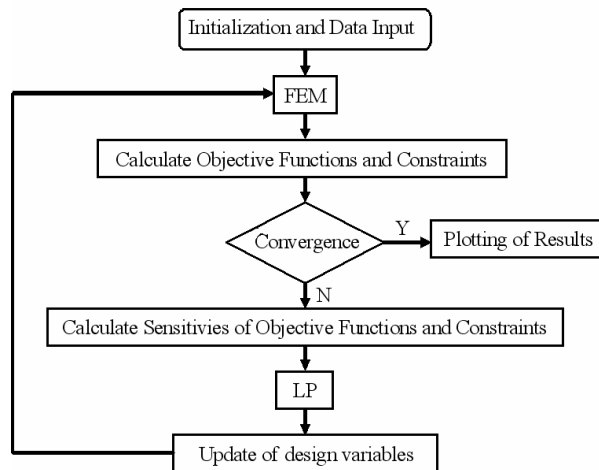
Initialization and Data Input

FEM

Calculate Objective Functions and Constraints

Convergence

Y

Plotting of Results

N

Calculate Sensitivies of Objective Functions and Constraints

LP

Update of design variables